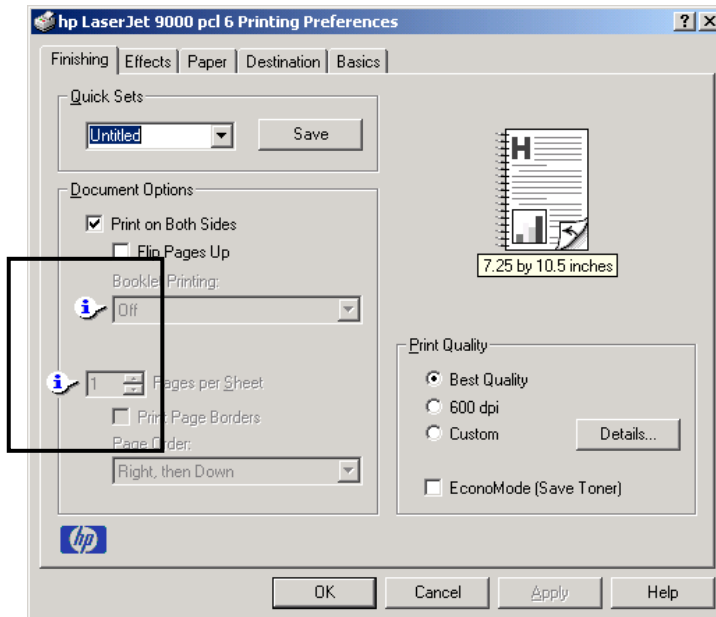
hp LaserJet 9000 pcl 6 Printing Preferences

? X

Finishing | Effects | Paper | Destination | Basics

Quick Sets

Untitled

Save

Document Options

Print on Both Sides

Flip Pages Up

Booklet Printing:

Off

1

Pages per Sheet

Print Page Borders

Page Order:

Right, then Down

7.25 by 10.5 inches

Print Quality

Best Quality

600 dpi

Custom

Details...

EconoMode (Save Toner)

hp

OK

Cancel

Apply

Help